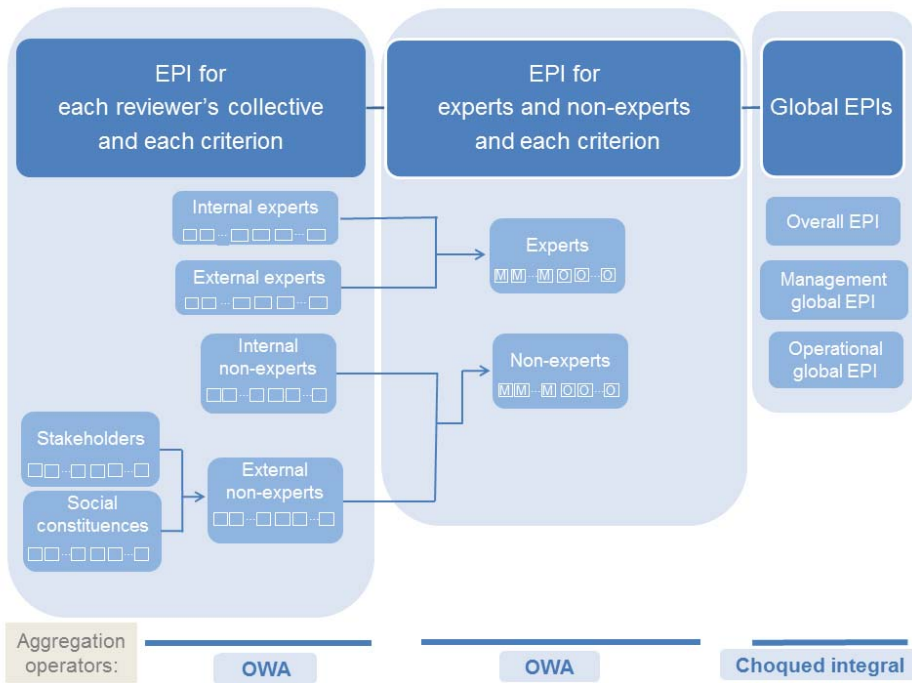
EPI for each reviewer's collective and each criterion

EPI for experts and non-experts and each criterion

Global EPIs

Internal experts

External experts

Internal non-experts

Stakeholders

Social constituences

External non-experts

Experts
MM…MOO…O

Non-experts
MM…MOO…O

Overall EPI

Management global EPI

Operational global EPI

Aggregation operators:

OWA

OWA

Choqued integral